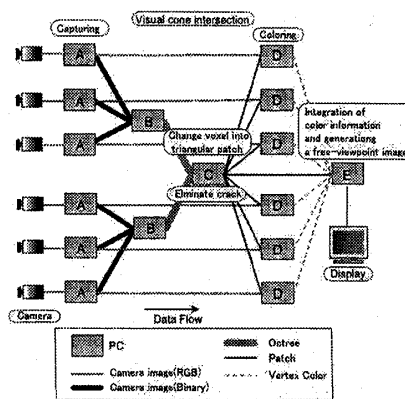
Visual cone intersection

Capturing

Coloring

A
A
A
A
A
A

B
B

C

D
D
D
D
D
D

E

Change voxel into triangular patch

Eliminate crack

Integration of color information and generationg a free-viewpoint image

Display

Camera

Data Flow

PC
Camera image(RGB)
Camera image(Binary)
Octree
Patch
Vertex Color